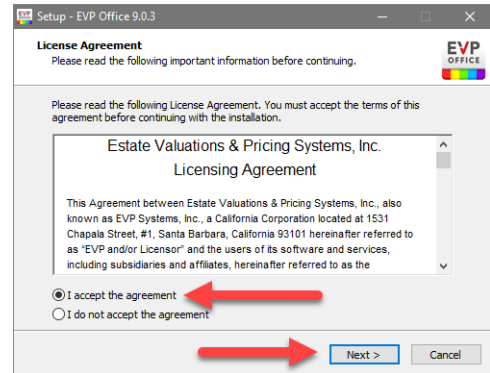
Setup - EVP Office 9.0.3

License Agreement
Please read the following important information before continuing.

EVP OFFICE

Please read the following License Agreement. You must accept the terms of this agreement before continuing with the installation.

Estate Valuations & Pricing Systems, Inc.
Licensing Agreement

This Agreement between Estate Valuations & Pricing Systems, Inc., also known as EVP Systems, Inc., a California Corporation located at 1531 Chapala Street, #1, Santa Barbara, California 93101 hereinafter referred to as "EVP and/or Licensor" and the users of its software and services, including subsidiaries and affiliates, hereinafter referred to as the

I accept the agreement
I do not accept the agreement

Next >
Cancel